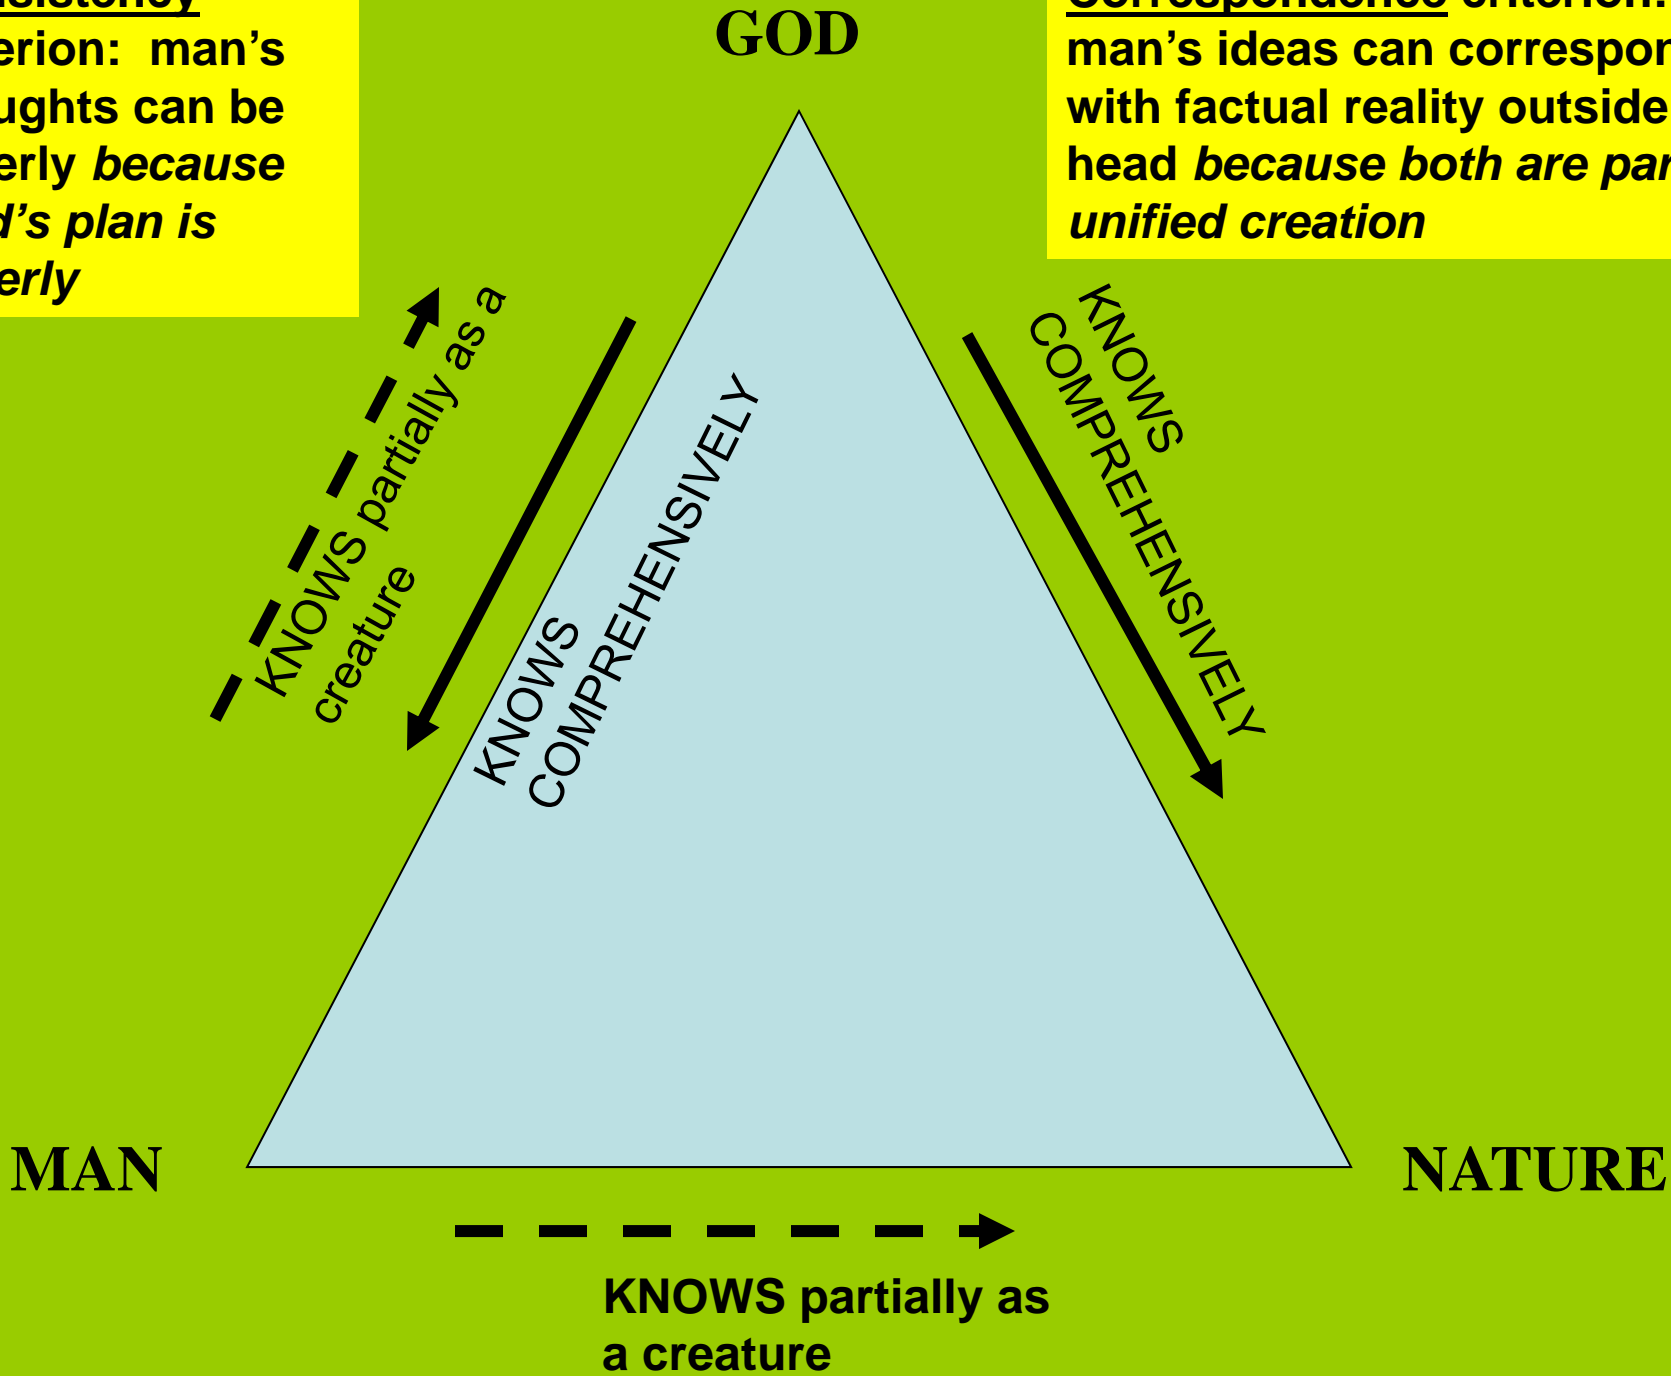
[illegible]
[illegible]erion: man's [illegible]ughts can be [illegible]erly *because* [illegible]d's plan is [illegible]erly

GOD

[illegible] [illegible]: man's ideas can correspo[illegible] with factual reality outside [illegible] head *because both are par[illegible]* *unified creation*

KNOWS partially as a creature

KNOWS COMPREHENSIVELY

KNOWS COMPREHENSIVELY

MAN

NATURE

KNOWS partially as a creature